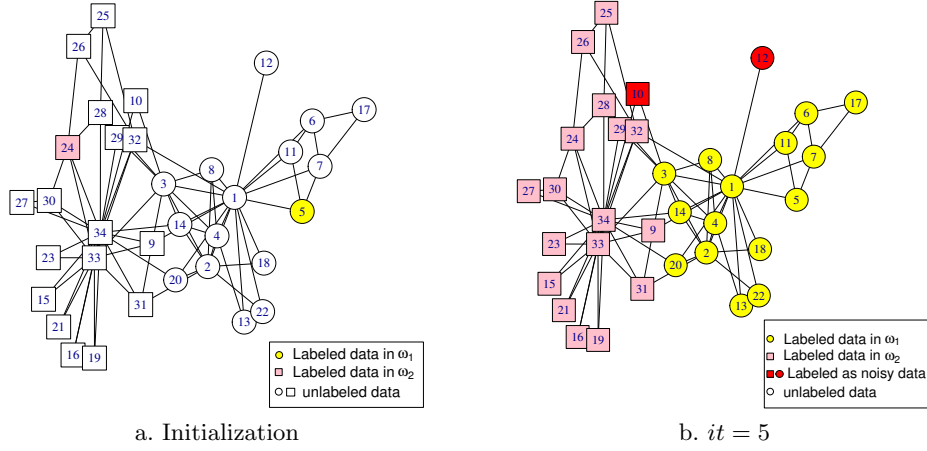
25
26
10
28
29
32
24
12
17
6
11
7
8
3
1
5
30
27
34
14
9
4
23
33
2
18
20
15
31
21
22
13
16
19

Labeled data in $\omega_1$
Labeled data in $\omega_2$
unlabeled data

a. Initialization

25
26
12
10
28
29
32
24
17
6
11
7
8
3
1
5
27
30
34
14
9
4
23
33
2
18
20
15
31
21
22
13
16
19

Labeled data in $\omega_1$
Labeled data in $\omega_2$
Labeled as noisy data
unlabeled data

b. $it = 5$